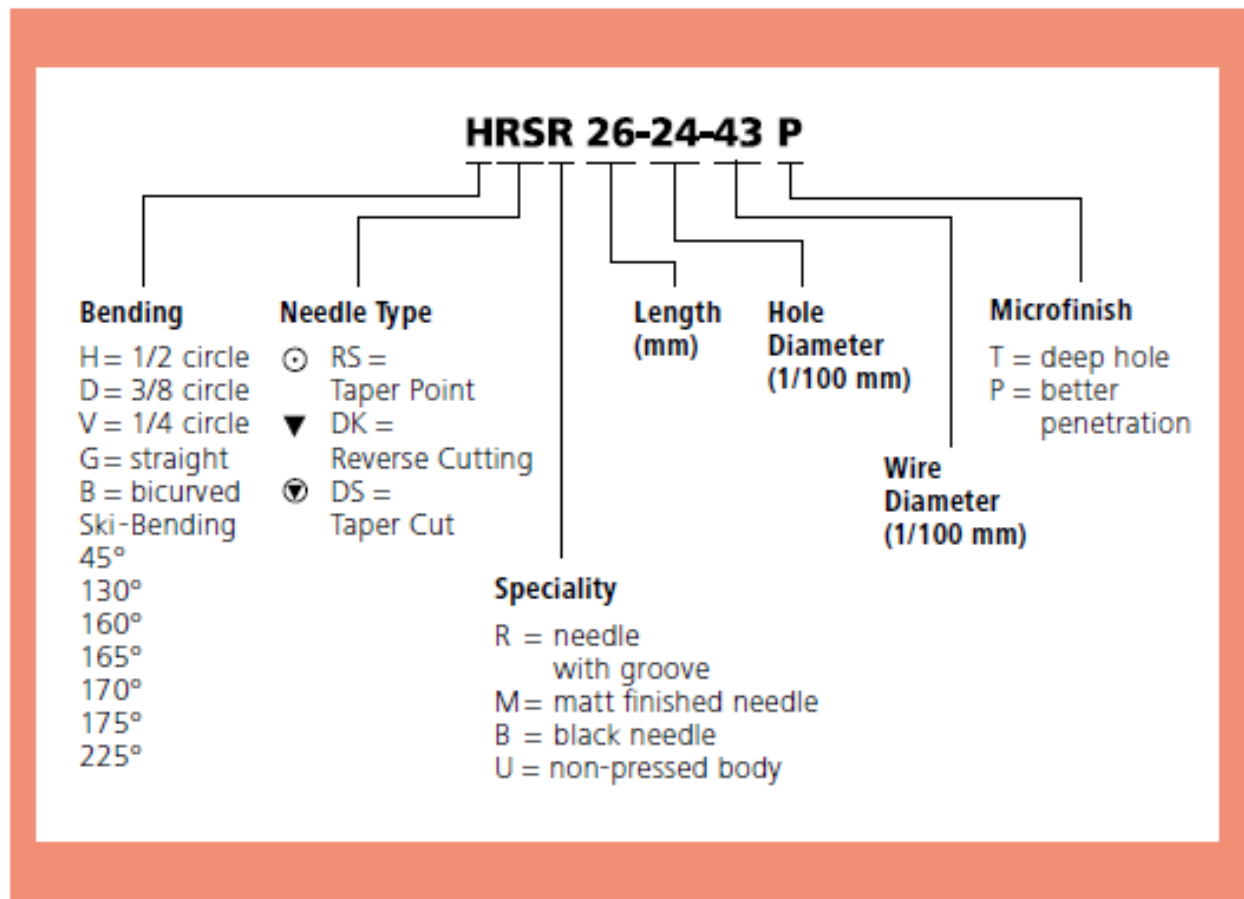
HRSR 26-24-43 P

Bending
H= 1/2 circle
D= 3/8 circle
V= 1/4 circle
G= straight
B= bicurved
Ski-Bending
45°
130°
160°
165°
170°
175°
225°

Needle Type
⊙ RS = Taper Point
▼ DK = Reverse Cutting
DS = Taper Cut

Speciality
R = needle with groove
M= matt finished needle
B = black needle
U = non-pressed body

Length (mm)

Hole Diameter (1/100 mm)

Wire Diameter (1/100 mm)

Microfinish
T = deep hole
P = better penetration